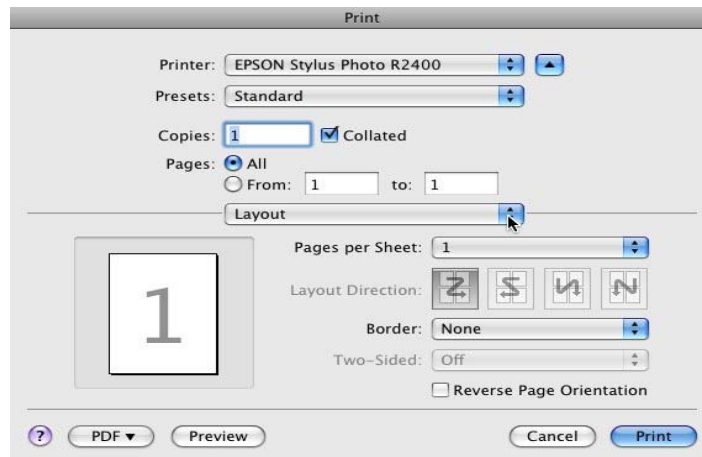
Print

Printer: EPSON Stylus Photo R2400

Presets: Standard

Copies: 1 Collated

Pages: All

From: 1 to: 1

Layout

1

Pages per Sheet: 1

Layout Direction:

Border: None

Two-Sided: Off

Reverse Page Orientation

?

PDF ▾

Preview

Cancel

Print